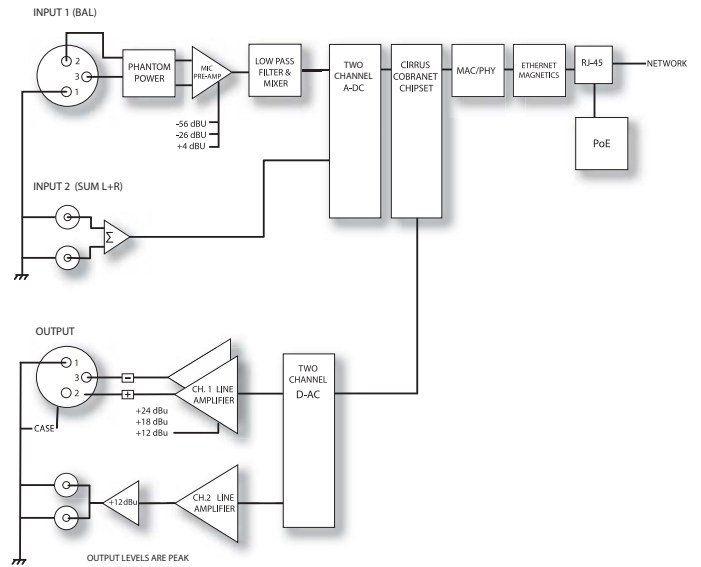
INPUT 1 (BAL)

2
3
1

PHANTOM POWER

MIC PRE-AMP

-56 dBU
-26 dBU
+4 dBU

LOW PASS FILTER & MIXER

TWO CHANNEL A-DC

CIRRUS COBRANET CHIPSET

MAC/PHY

ETHERNET MAGNETICS

RJ-45

NETWORK

PoE

INPUT 2 (SUM L+R)

$\Sigma$

OUTPUT

1
3
2

CASE

$-$
$+$

CH. 1 LINE AMPLIFIER

+24 dBu
+18 dBu
+12 dBu

TWO CHANNEL D-AC

+12dBu

CH.2 LINE AMPLIFIER

OUTPUT LEVELS ARE PEAK